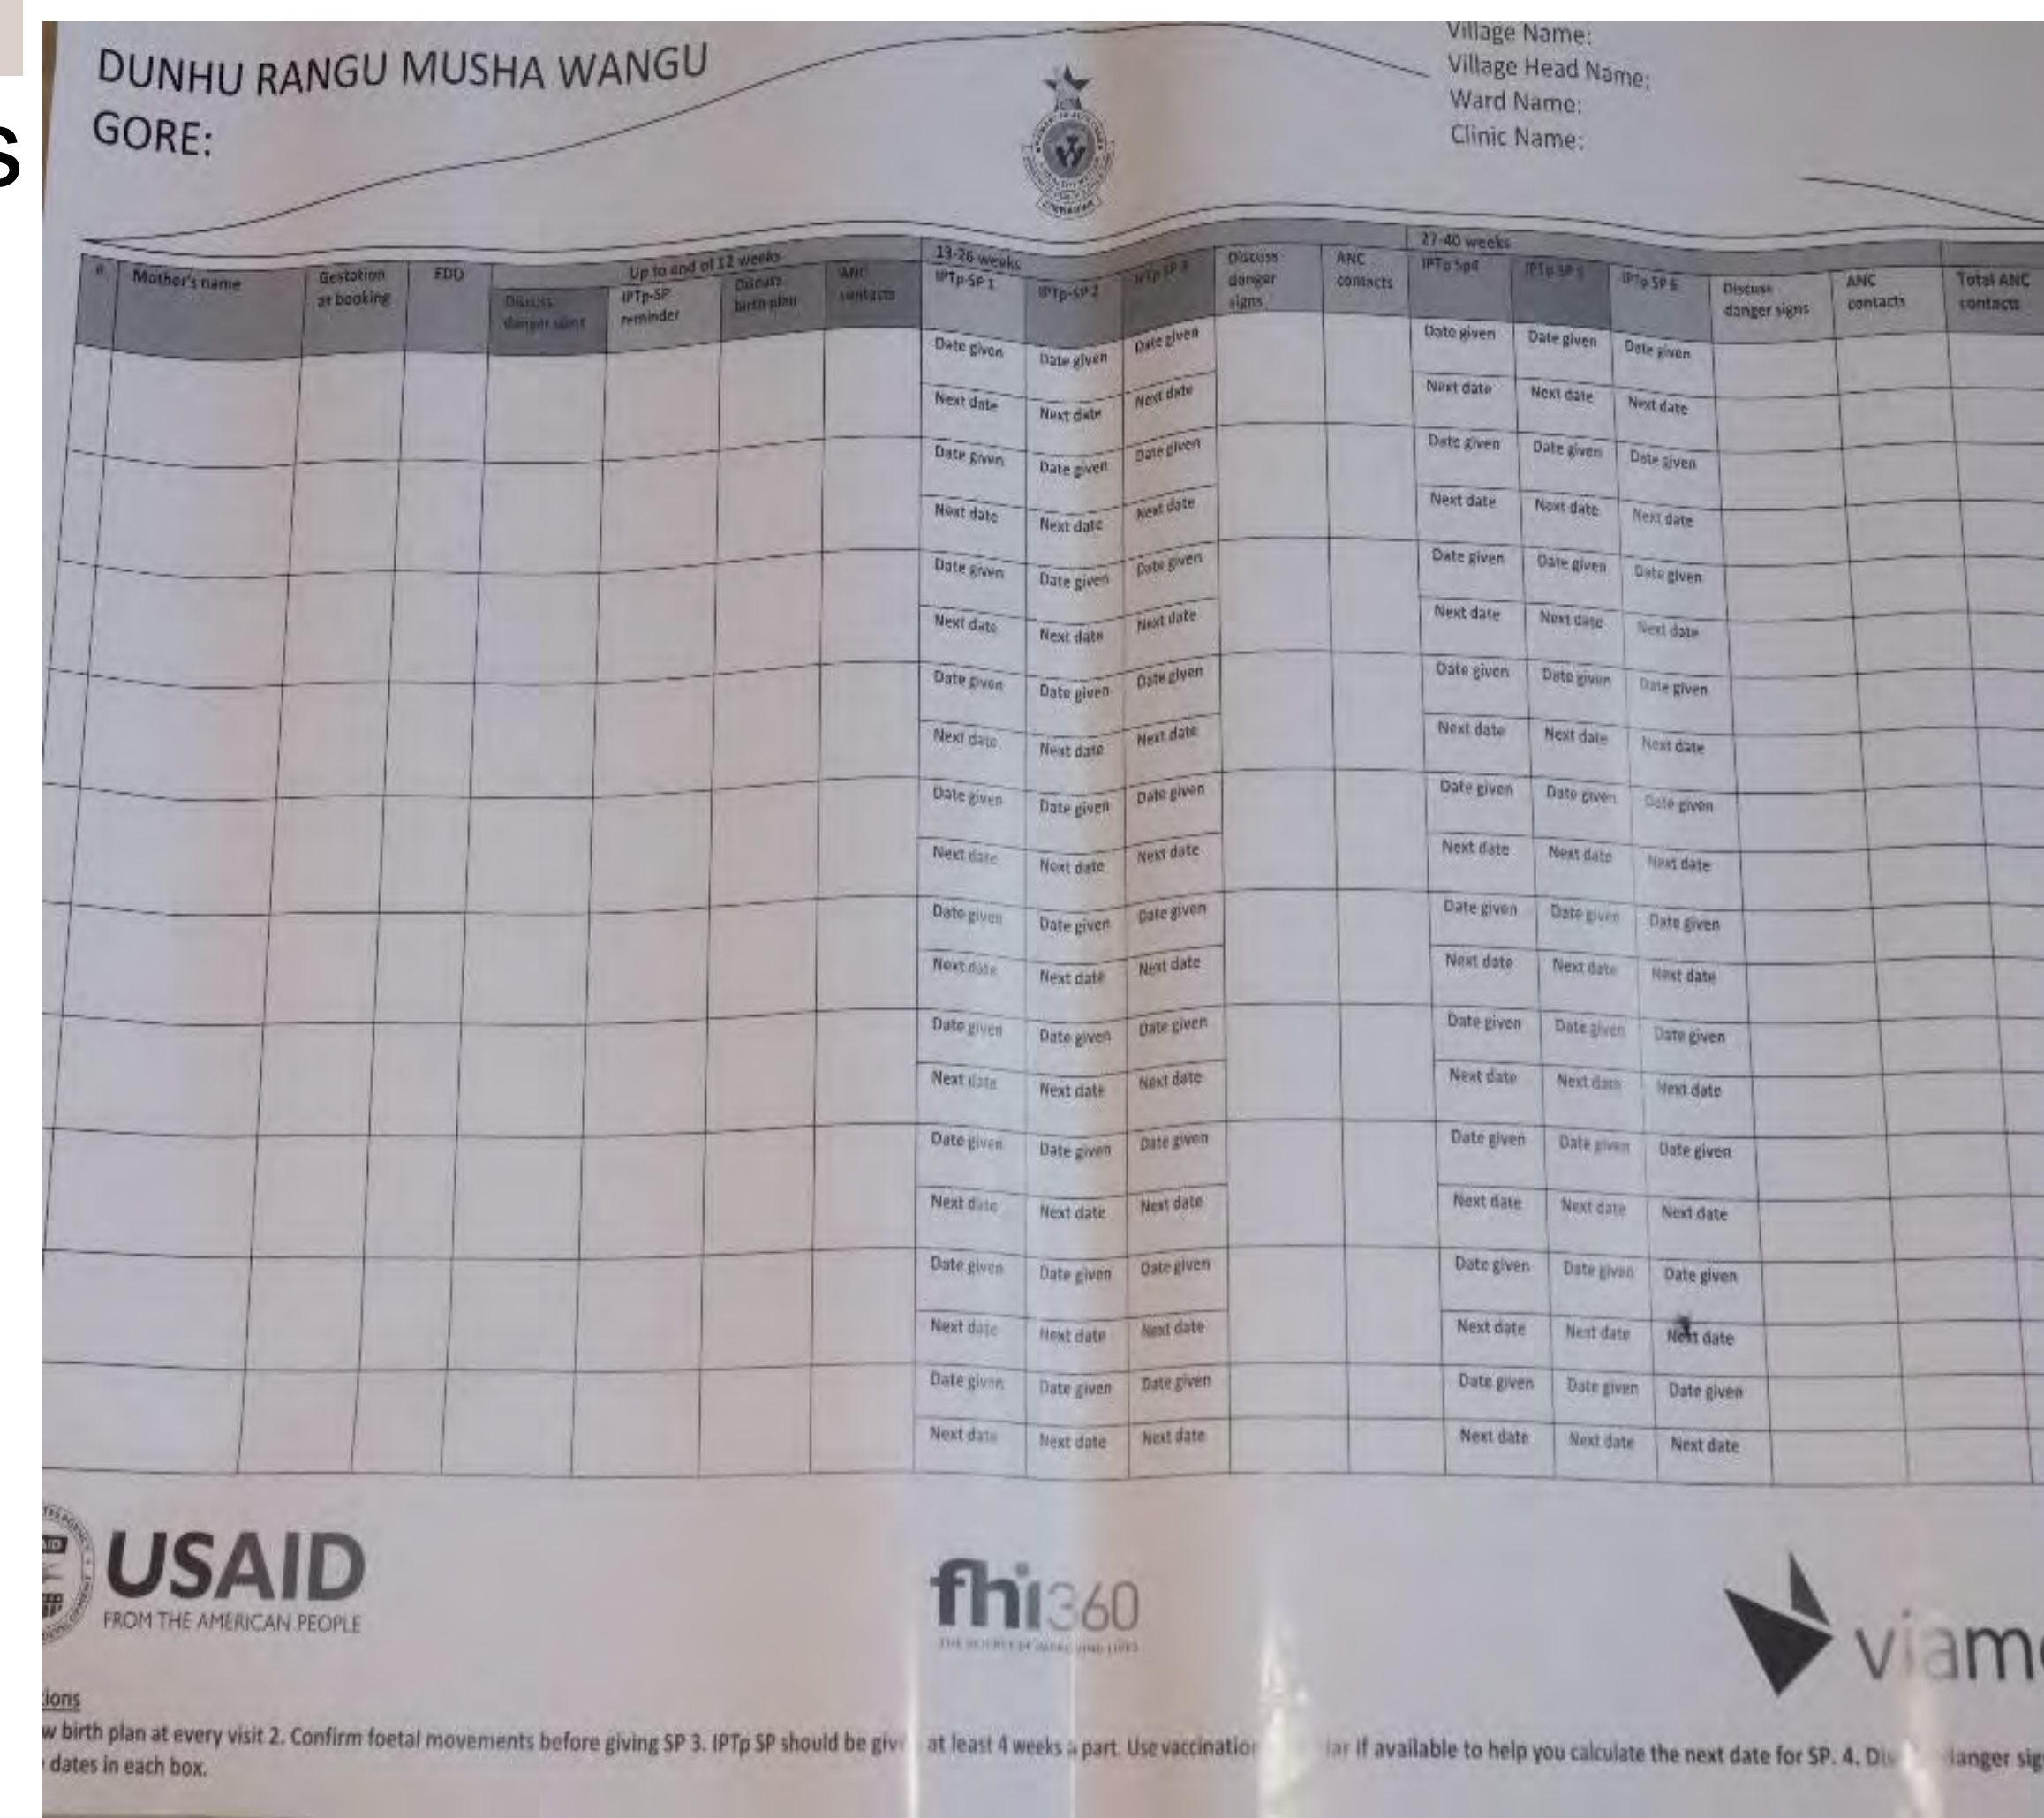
S

DUNHU RANGU MUSHA WANGU
GORE:

Village Name:
Village Head Name:
Ward Name:
Clinic Name:

| # | Mother's name | Gestation at booking | EDD | Up to end of 12 weeks: Discuss danger signs | IPTp-SP reminder | Discuss birth plan | ANC contacts | 13-26 weeks: IPTp-SP 1 | IPTp-SP 2 | IPTp-SP 3 | Discuss danger signs | ANC contacts | 27-40 weeks: IPTp Spd | IPTp SP 5 | IPTp SP 6 | Discuss danger signs | ANC contacts | Total ANC contacts |
|---|---|---|---|---|---|---|---|---|---|---|---|---|---|---|---|---|---|---|
| | | | | | | | | Date given / Next date | Date given / Next date | Date given / Next date | | | Date given / Next date | Date given / Next date | Date given / Next date | | | |
| | | | | | | | | Date given / Next date | Date given / Next date | Date given / Next date | | | Date given / Next date | Date given / Next date | Date given / Next date | | | |
| | | | | | | | | Date given / Next date | Date given / Next date | Date given / Next date | | | Date given / Next date | Date given / Next date | Date given / Next date | | | |
| | | | | | | | | Date given / Next date | Date given / Next date | Date given / Next date | | | Date given / Next date | Date given / Next date | Date given / Next date | | | |
| | | | | | | | | Date given / Next date | Date given / Next date | Date given / Next date | | | Date given / Next date | Date given / Next date | Date given / Next date | | | |
| | | | | | | | | Date given / Next date | Date given / Next date | Date given / Next date | | | Date given / Next date | Date given / Next date | Date given / Next date | | | |
| | | | | | | | | Date given / Next date | Date given / Next date | Date given / Next date | | | Date given / Next date | Date given / Next date | Date given / Next date | | | |
| | | | | | | | | Date given / Next date | Date given / Next date | Date given / Next date | | | Date given / Next date | Date given / Next date | Date given / Next date | | | |
| | | | | | | | | Date given / Next date | Date given / Next date | Date given / Next date | | | Date given / Next date | Date given / Next date | Date given / Next date | | | |
| | | | | | | | | Date given / Next date | Date given / Next date | Date given / Next date | | | Date given / Next date | Date given / Next date | Date given / Next date | | | |

USAID
FROM THE AMERICAN PEOPLE

fhi360
THE SCIENCE OF IMPROVING LIVES

viam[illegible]

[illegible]ions
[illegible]w birth plan at every visit 2. Confirm foetal movements before giving SP 3. IPTp SP should be giv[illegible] at least 4 weeks a part. Use vaccinatio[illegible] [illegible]iar if available to help you calculate the next date for SP. 4. Di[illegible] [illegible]anger sig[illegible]
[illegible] dates in each box.